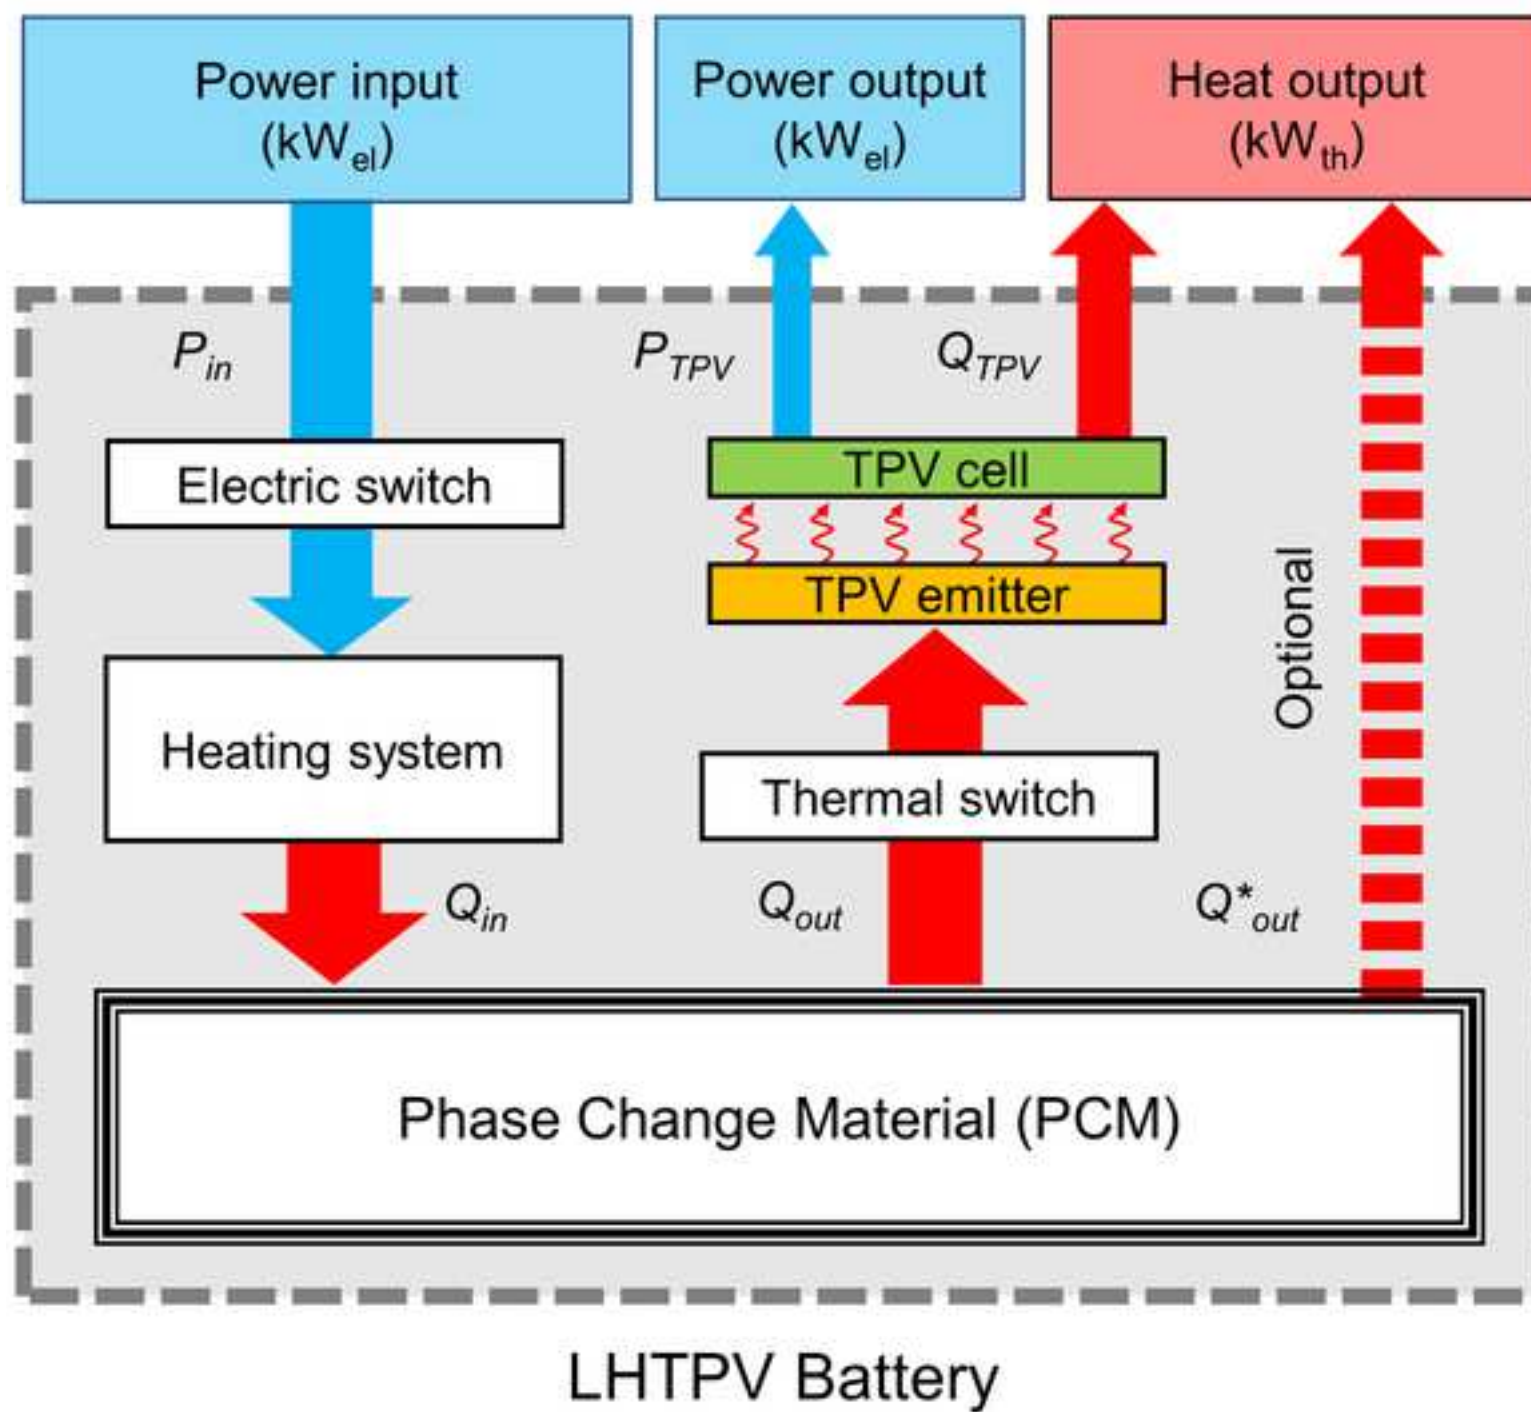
Power input ($kW_{el}$)

Power output ($kW_{el}$)

Heat output ($kW_{th}$)

$P_{in}$

$P_{TPV}$

$Q_{TPV}$

Electric switch

TPV cell

TPV emitter

Optional

Heating system

Thermal switch

$Q_{in}$

$Q_{out}$

$Q^*_{out}$

Phase Change Material (PCM)

LHTPV Battery